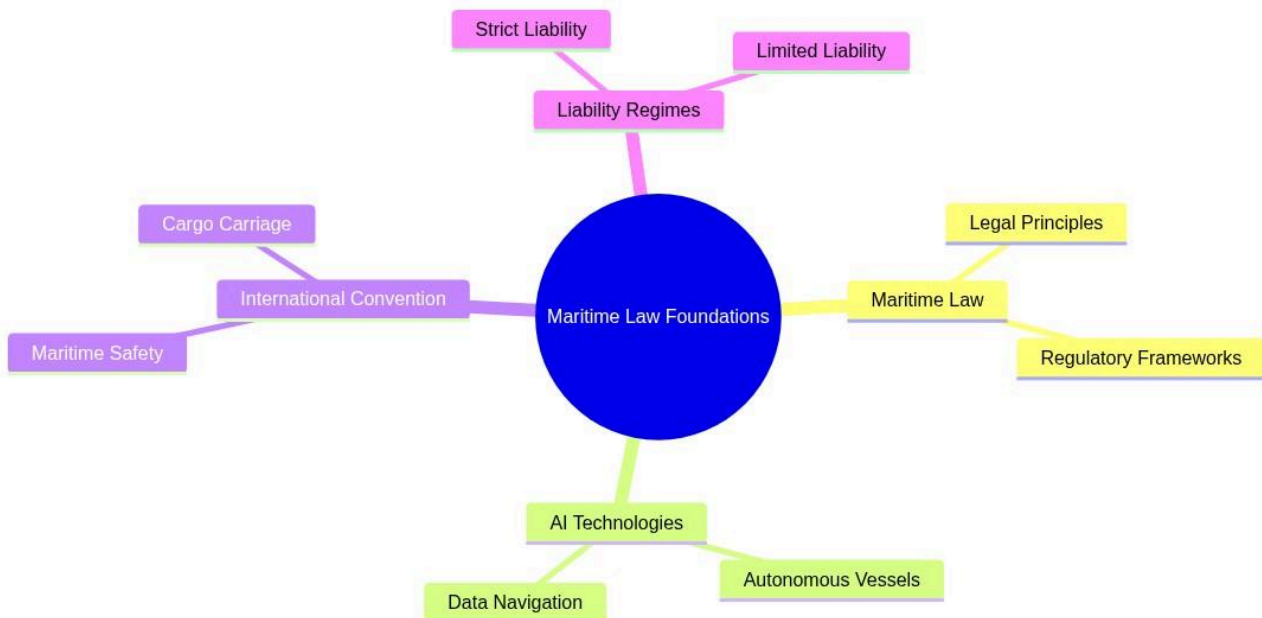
Strict Liability

Limited Liability

Liability Regimes

Cargo Carriage

Legal Principles

International Convention

Maritime Law Foundations

Maritime Law

Maritime Safety

Regulatory Frameworks

AI Technologies

Autonomous Vessels

Data Navigation